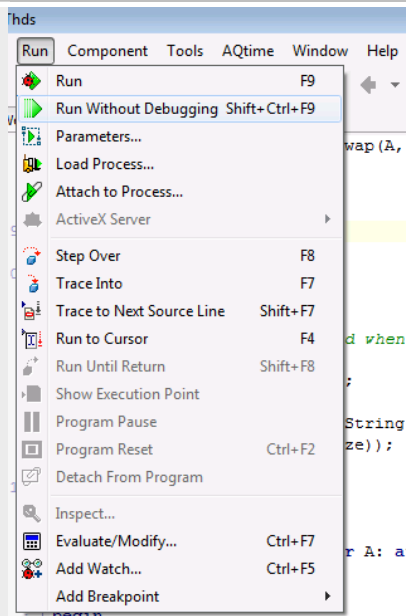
Thds

Run Component Tools AQtime Window Help

Run F9
Run Without Debugging Shift+Ctrl+F9
Parameters...
Load Process...
Attach to Process...
ActiveX Server
Step Over F8
Trace Into F7
Trace to Next Source Line Shift+F7
Run to Cursor F4
Run Until Return Shift+F8
Show Execution Point
Program Pause
Program Reset Ctrl+F2
Detach From Program
Inspect...
Evaluate/Modify... Ctrl+F7
Add Watch... Ctrl+F5
Add Breakpoint

wap(A,
d when
;
String
ze));
r A: a
begin